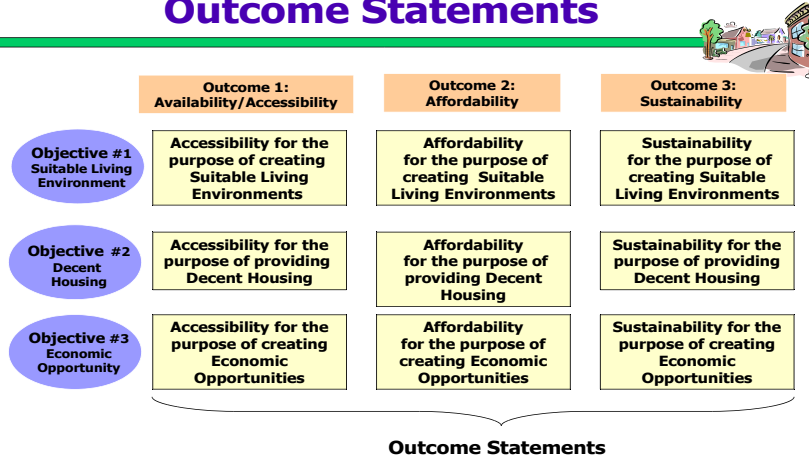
Outcome Statements

| | Outcome 1: Availability/Accessibility | Outcome 2: Affordability | Outcome 3: Sustainability |
|---|---|---|---|
| Objective #1 Suitable Living Environment | Accessibility for the purpose of creating Suitable Living Environments | Affordability for the purpose of creating Suitable Living Environments | Sustainability for the purpose of creating Suitable Living Environments |
| Objective #2 Decent Housing | Accessibility for the purpose of providing Decent Housing | Affordability for the purpose of providing Decent Housing | Sustainability for the purpose of providing Decent Housing |
| Objective #3 Economic Opportunity | Accessibility for the purpose of creating Economic Opportunities | Affordability for the purpose of creating Economic Opportunities | Sustainability for the purpose of creating Economic Opportunities |

Outcome Statements